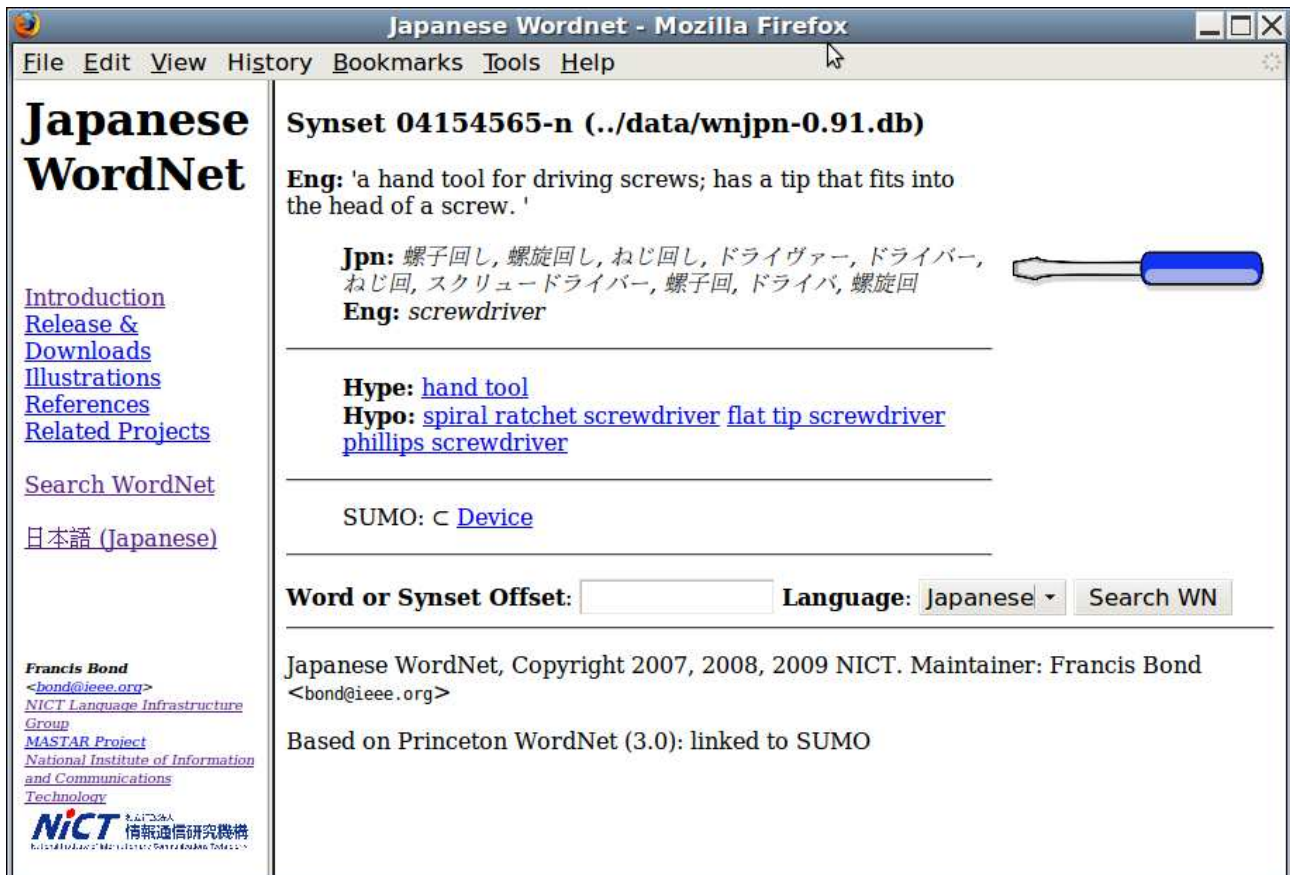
Japanese Wordnet - Mozilla Firefox

File Edit View History Bookmarks Tools Help

Japanese WordNet

Introduction
Release & Downloads
Illustrations
References
Related Projects

Search WordNet

日本語 (Japanese)

Francis Bond
<bond@ieee.org>
NICT Language Infrastructure Group
MASTAR Project
National Institute of Information and Communications Technology

NiCT 独立行政法人 情報通信研究機構
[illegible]

Synset 04154565-n (../data/wnjpn-0.91.db)

Eng: 'a hand tool for driving screws; has a tip that fits into the head of a screw. '

Jpn: 螺子回し, 螺旋回し, ねじ回し, ドライヴァー, ドライバー, ねじ回, スクリュードライバー, 螺子回, ドライバ, 螺旋回
Eng: screwdriver

Hype: hand tool
Hypo: spiral ratchet screwdriver flat tip screwdriver phillips screwdriver

SUMO: $\subset$ Device

Word or Synset Offset: Language: Japanese Search WN

Japanese WordNet, Copyright 2007, 2008, 2009 NICT. Maintainer: Francis Bond <bond@ieee.org>

Based on Princeton WordNet (3.0): linked to SUMO